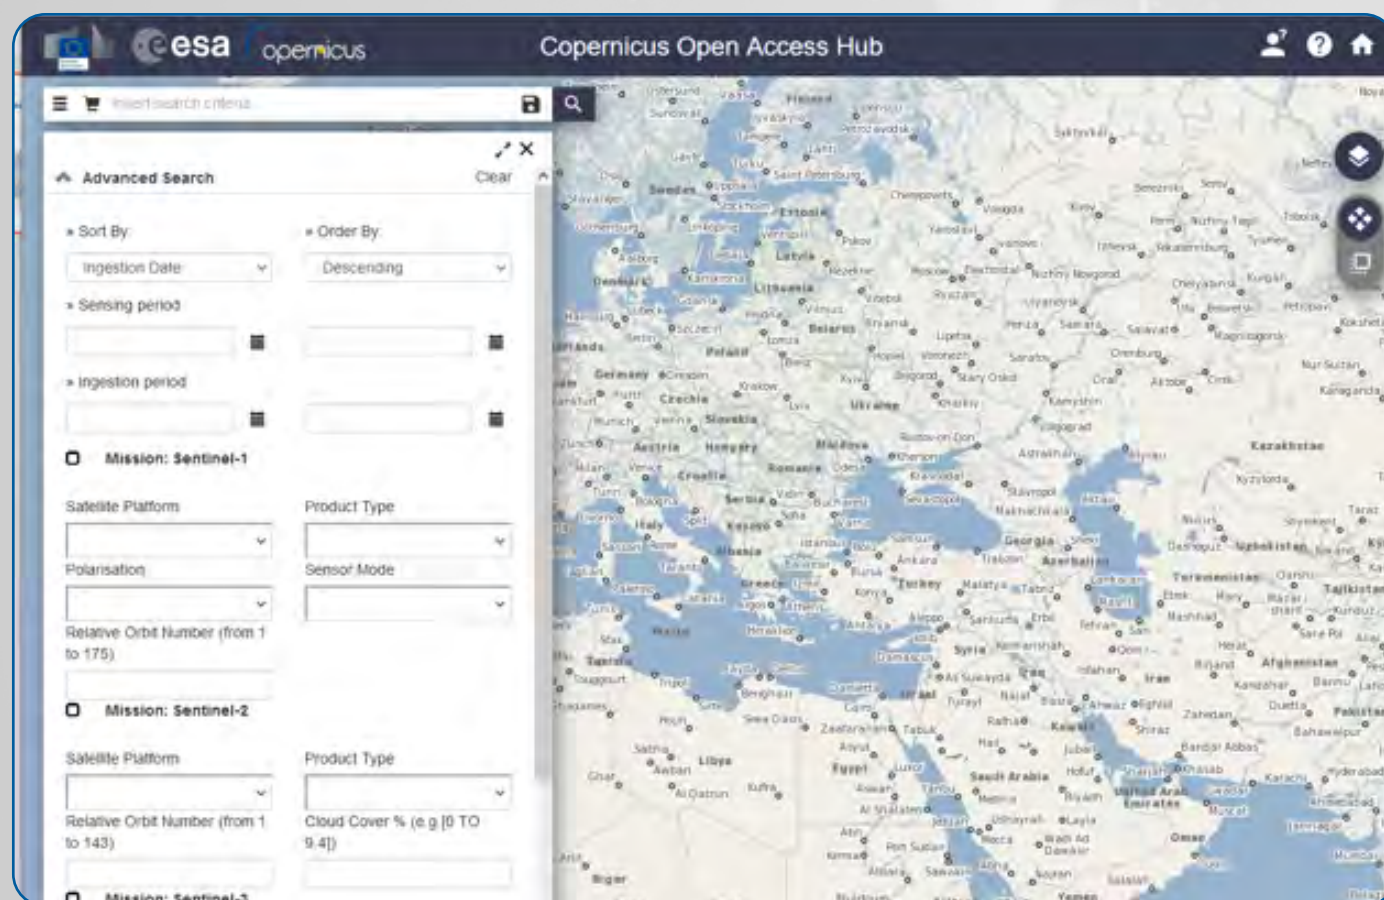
esa copernicus

Copernicus Open Access Hub

Insert search criteria

Advanced Search

Clear

» Sort By:

» Order By:

Ingestion Date

Descending

» Sensing period

» Ingestion period

Mission: Sentinel-1

Satellite Platform

Product Type

Polarisation

Sensor Mode

Relative Orbit Number (from 1 to 175)

Mission: Sentinel-2

Satellite Platform

Product Type

Relative Orbit Number (from 1 to 143)

Cloud Cover % (e.g.[0 TO 9.4])

Mission: Sentinel-3

Finland

Sweden

Estonia

Latvia

Lithuania

Belarus

Poland

Germany

Czechia

Slovakia

Austria

Hungary

Croatia

Romania

Serbia

Moldova

Ukraine

Italy

Albania

Greece

Turkey

Georgia

Azerbaijan

Syria

Iraq

Iran

Egypt

Libya

Saudi Arabia

Kuwait

Kazakhstan

Uzbekistan

Turkmenistan

Tajikistan

Afghanistan

Pakistan

United Arab Emirates

Oman

Yemen

Israel

Denmark

Tunisia

Kosovo

Moscow

Saint Petersburg

Kyiv

Istanbul

Ankara

Tehran

Riyadh

Cairo

Baghdad

Damascus

Tripoli

Rome

Vienna

Budapest

Warsaw

Minsk

Bucharest

Sofia

Athens

Kharkiv

Volgograd

Samara

Kazan

Karachi

Kabul

Muscat

Mecca

Medina

Jeddah

Port Sudan

Aswan

Luxor

Herat

Mashhad

Shiraz

Isfahan

Tabriz

Baku

Tbilisi

Orenburg

Ufa

Perm

Yekaterinburg

Chelyabinsk

Tyumen

Kurgan

Tobolsk